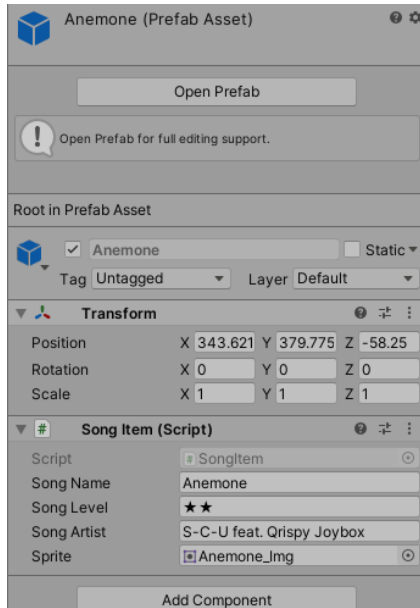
Anemone (Prefab Asset)

Open Prefab

Open Prefab for full editing support.

Root in Prefab Asset

Anemone

Static

Tag Untagged

Layer Default

Transform

| | | | |
|---|---|---|---|
| Position | X 343.621 | Y 379.775 | Z -58.25 |
| Rotation | X 0 | Y 0 | Z 0 |
| Scale | X 1 | Y 1 | Z 1 |

Song Item (Script)

| | |
|---|---|
| Script | SongItem |
| Song Name | Anemone |
| Song Level | ★★ |
| Song Artist | S-C-U feat. Qrispy Joybox |
| Sprite | Anemone_Img |

Add Component